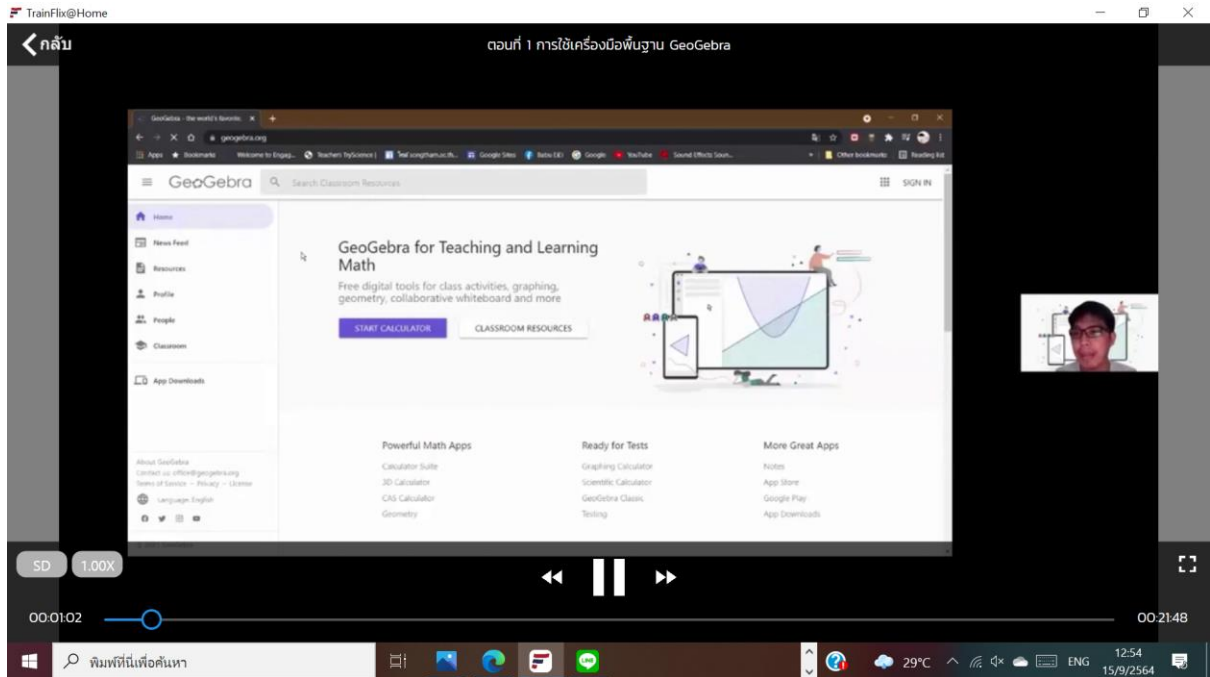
TrainFlix@Home

กลับ

ตอนที่ 1 การใช้เครื่องมือพื้นฐาน GeoGebra

GeoGebra - the world's favorite...

geogebra.org

Apps Bookmarks Welcome to Engag... Teachers TrySciences Google Sites YouTube Sound Effects Soun... Other bookmarks Reading list

GeoGebra Search Classroom Resources SIGN IN

Home
News Feed
Resources
Profile
People
Classroom
App Downloads

GeoGebra for Teaching and Learning Math

Free digital tools for class activities, graphing, geometry, collaborative whiteboard and more

START CALCULATOR CLASSROOM RESOURCES

About GeoGebra
Contact us: office@geogebra.org
Terms of Service – Privacy – License
Language: English

Powerful Math Apps
Calculator Suite
3D Calculator
CAS Calculator
Geometry

Ready for Tests
Graphing Calculator
Scientific Calculator
GeoGebra Classic
Testing

More Great Apps
Notes
App Store
Google Play
App Downloads

SD 1.00X

00:01:02 00:21:48

พิมพ์ที่นี่เพื่อค้นหา

29°C ENG 12:54 15/9/2564